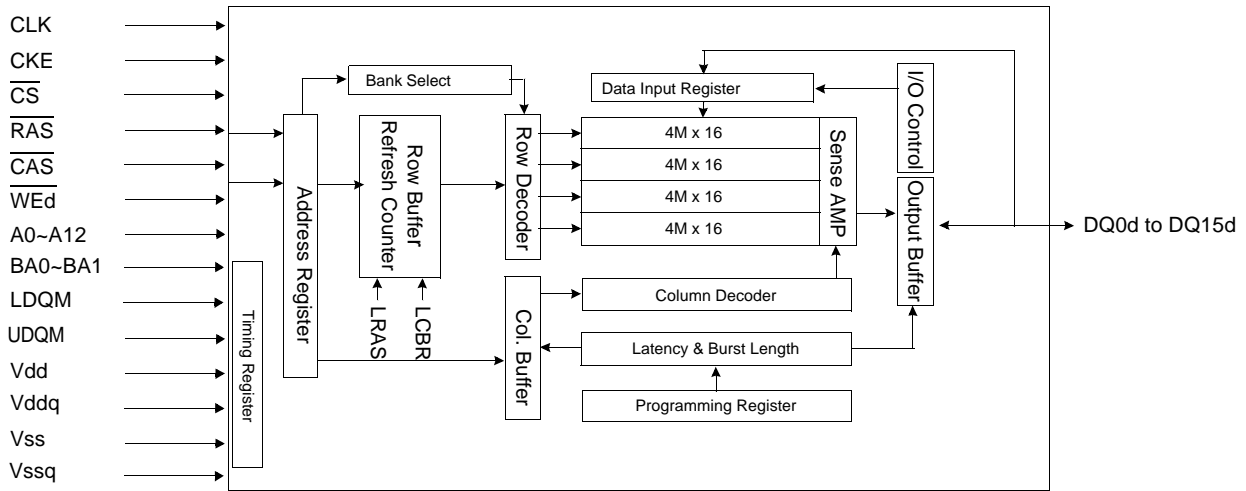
CLK
CKE
$\overline{CS}$
$\overline{RAS}$
$\overline{CAS}$
$\overline{WEd}$
A0~A12
BA0~BA1
LDQM
UDQM
Vdd
Vddq
Vss
Vssq

Bank Select
Data Input Register
I/O Control
Address Register
Row Buffer
Refresh Counter
Row Decoder
4M x 16
4M x 16
4M x 16
4M x 16
Sense AMP
Output Buffer
DQ0d to DQ15d
Timing Register
LRAS
LCBR
Col. Buffer
Column Decoder
Latency & Burst Length
Programming Register